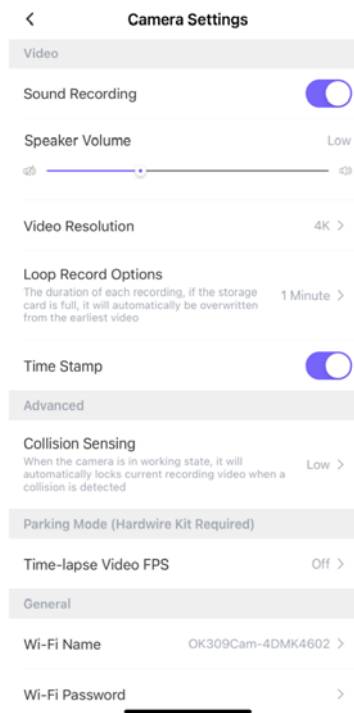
<
Camera Settings

Video

Sound Recording

Speaker Volume
Low

Video Resolution
4K >

Loop Record Options
The duration of each recording, if the storage card is full, it will automatically be overwritten from the earliest video
1 Minute >

Time Stamp

Advanced

Collision Sensing
When the camera is in working state, it will automatically locks current recording video when a collision is detected
Low >

Parking Mode (Hardwire Kit Required)

Time-lapse Video FPS
Off >

General

Wi-Fi Name
OK309Cam-4DMK4602 >

Wi-Fi Password
>